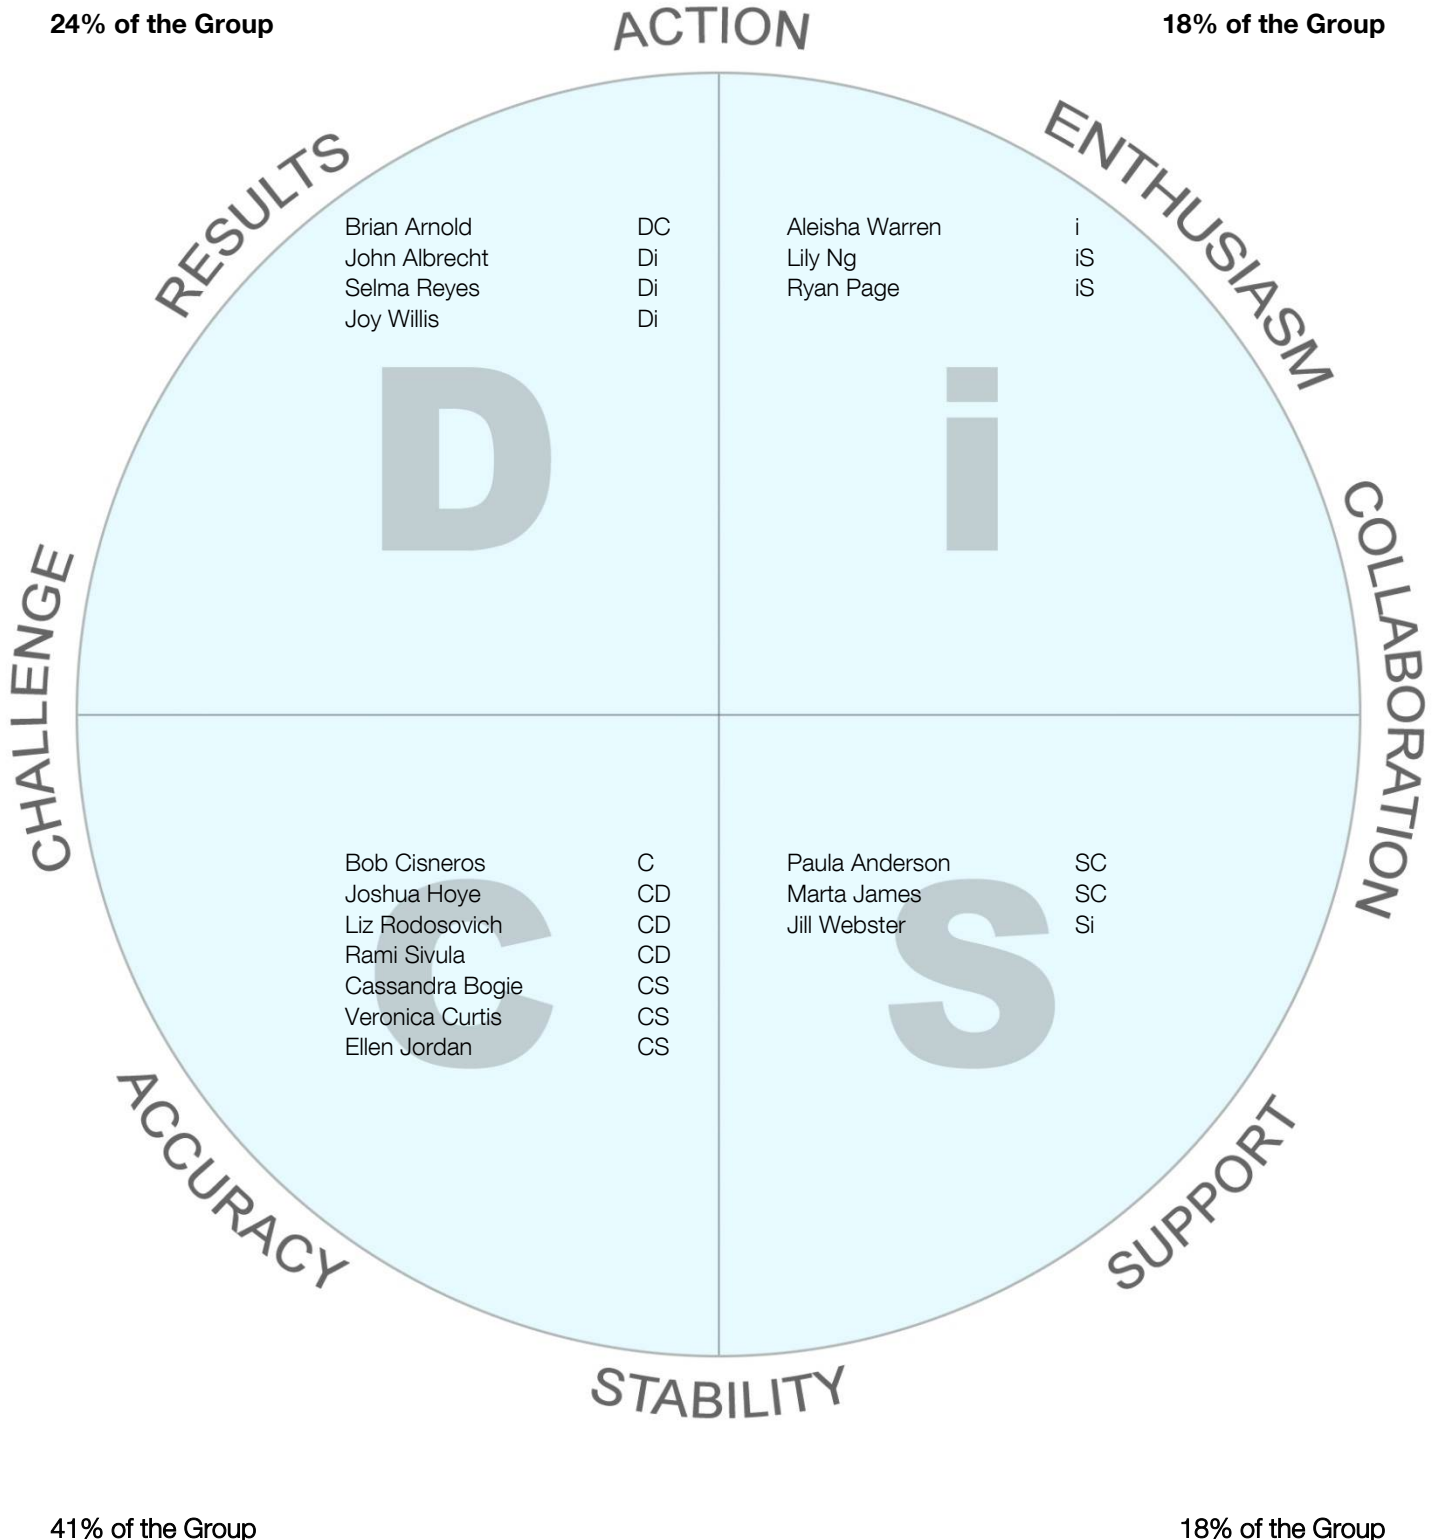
24% of the Group

ACTION

18% of the Group

RESULTS

ENTHUSIASM

| | |
|---|---|
| Brian Arnold | DC |
| John Albrecht | Di |
| Selma Reyes | Di |
| Joy Willis | Di |

D

| | |
|---|---|
| Aleisha Warren | i |
| Lily Ng | iS |
| Ryan Page | iS |

i

CHALLENGE

COLLABORATION

| | |
|---|---|
| Bob Cisneros | C |
| Joshua Hoye | CD |
| Liz Rodosovich | CD |
| Rami Sivula | CD |
| Cassandra Bogie | CS |
| Veronica Curtis | CS |
| Ellen Jordan | CS |

C

| | |
|---|---|
| Paula Anderson | SC |
| Marta James | SC |
| Jill Webster | Si |

S

ACCURACY

SUPPORT

STABILITY

41% of the Group

18% of the Group